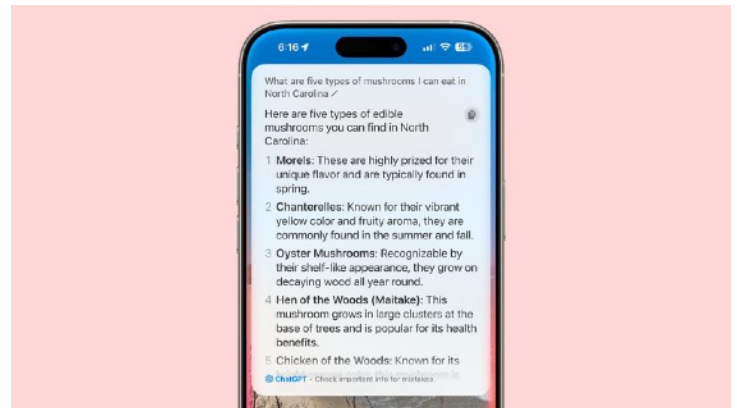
6:16

What are five types of mushrooms I can eat in North Carolina

Here are five types of edible mushrooms you can find in North Carolina:

1 Morels: These are highly prized for their unique flavor and are typically found in spring.

2 Chanterelles: Known for their vibrant yellow color and fruity aroma, they are commonly found in the summer and fall.

3 Oyster Mushrooms: Recognizable by their shelf-like appearance, they grow on decaying wood all year round.

4 Hen of the Woods (Maitake): This mushroom grows in large clusters at the base of trees and is popular for its health benefits.

5 Chicken of the Woods: Known for its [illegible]

ChatGPT · Check important info for mistakes.